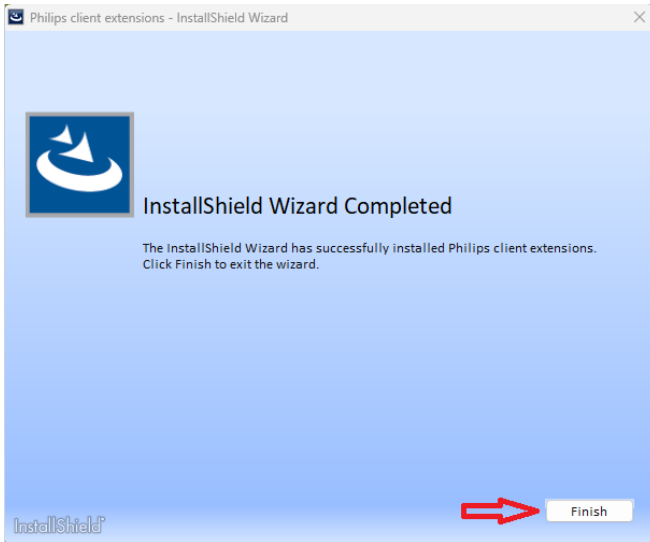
Philips client extensions - InstallShield Wizard

InstallShield Wizard Completed

The InstallShield Wizard has successfully installed Philips client extensions. Click Finish to exit the wizard.

InstallShield

Finish